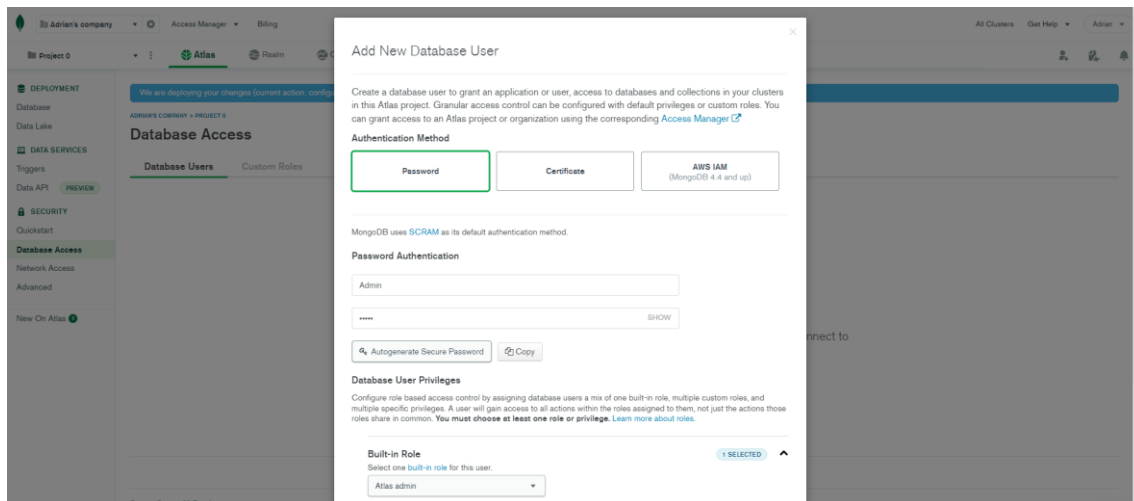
Adrian's company Access Manager Billing All Clusters Get Help Adrian

Project 0 Atlas Realm

DEPLOYMENT
Database
Data Lake
DATA SERVICES
Triggers
Data API PREVIEW
SECURITY
Quickstart
Database Access
Network Access
Advanced

New On Atlas

We are deploying your changes (current action: configu

ADRIAN'S COMPANY > PROJECT 0
Database Access

Database Users Custom Roles

nnect to

Add New Database User

Create a database user to grant an application or user, access to databases and collections in your clusters in this Atlas project. Granular access control can be configured with default privileges or custom roles. You can grant access to an Atlas project or organization using the corresponding Access Manager

Authentication Method

Password

Certificate

AWS IAM
(MongoDB 4.4 and up)

MongoDB uses SCRAM as its default authentication method.

Password Authentication

Admin

•••••

SHOW

Autogenerate Secure Password

Copy

Database User Privileges

Configure role based access control by assigning database users a mix of one built-in role, multiple custom roles, and multiple specific privileges. A user will gain access to all actions within the roles assigned to them, not just the actions those roles share in common. You must choose at least one role or privilege. Learn more about roles.

Built-in Role
Select one built-in role for this user.

1 SELECTED

Atlas admin